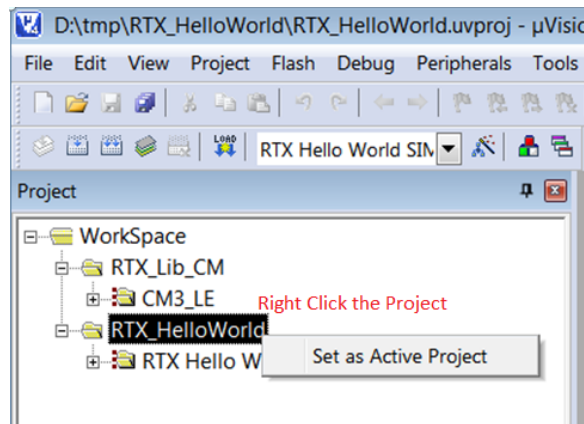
D:\tmp\RTX_HelloWorld\RTX_HelloWorld.uvproj - µVisio

File Edit View Project Flash Debug Peripherals Tools

LOAD

RTX Hello World SIM

Project

WorkSpace
RTX_Lib_CM
CM3_LE
Right Click the Project
RTX_HelloWorld
RTX Hello W
Set as Active Project